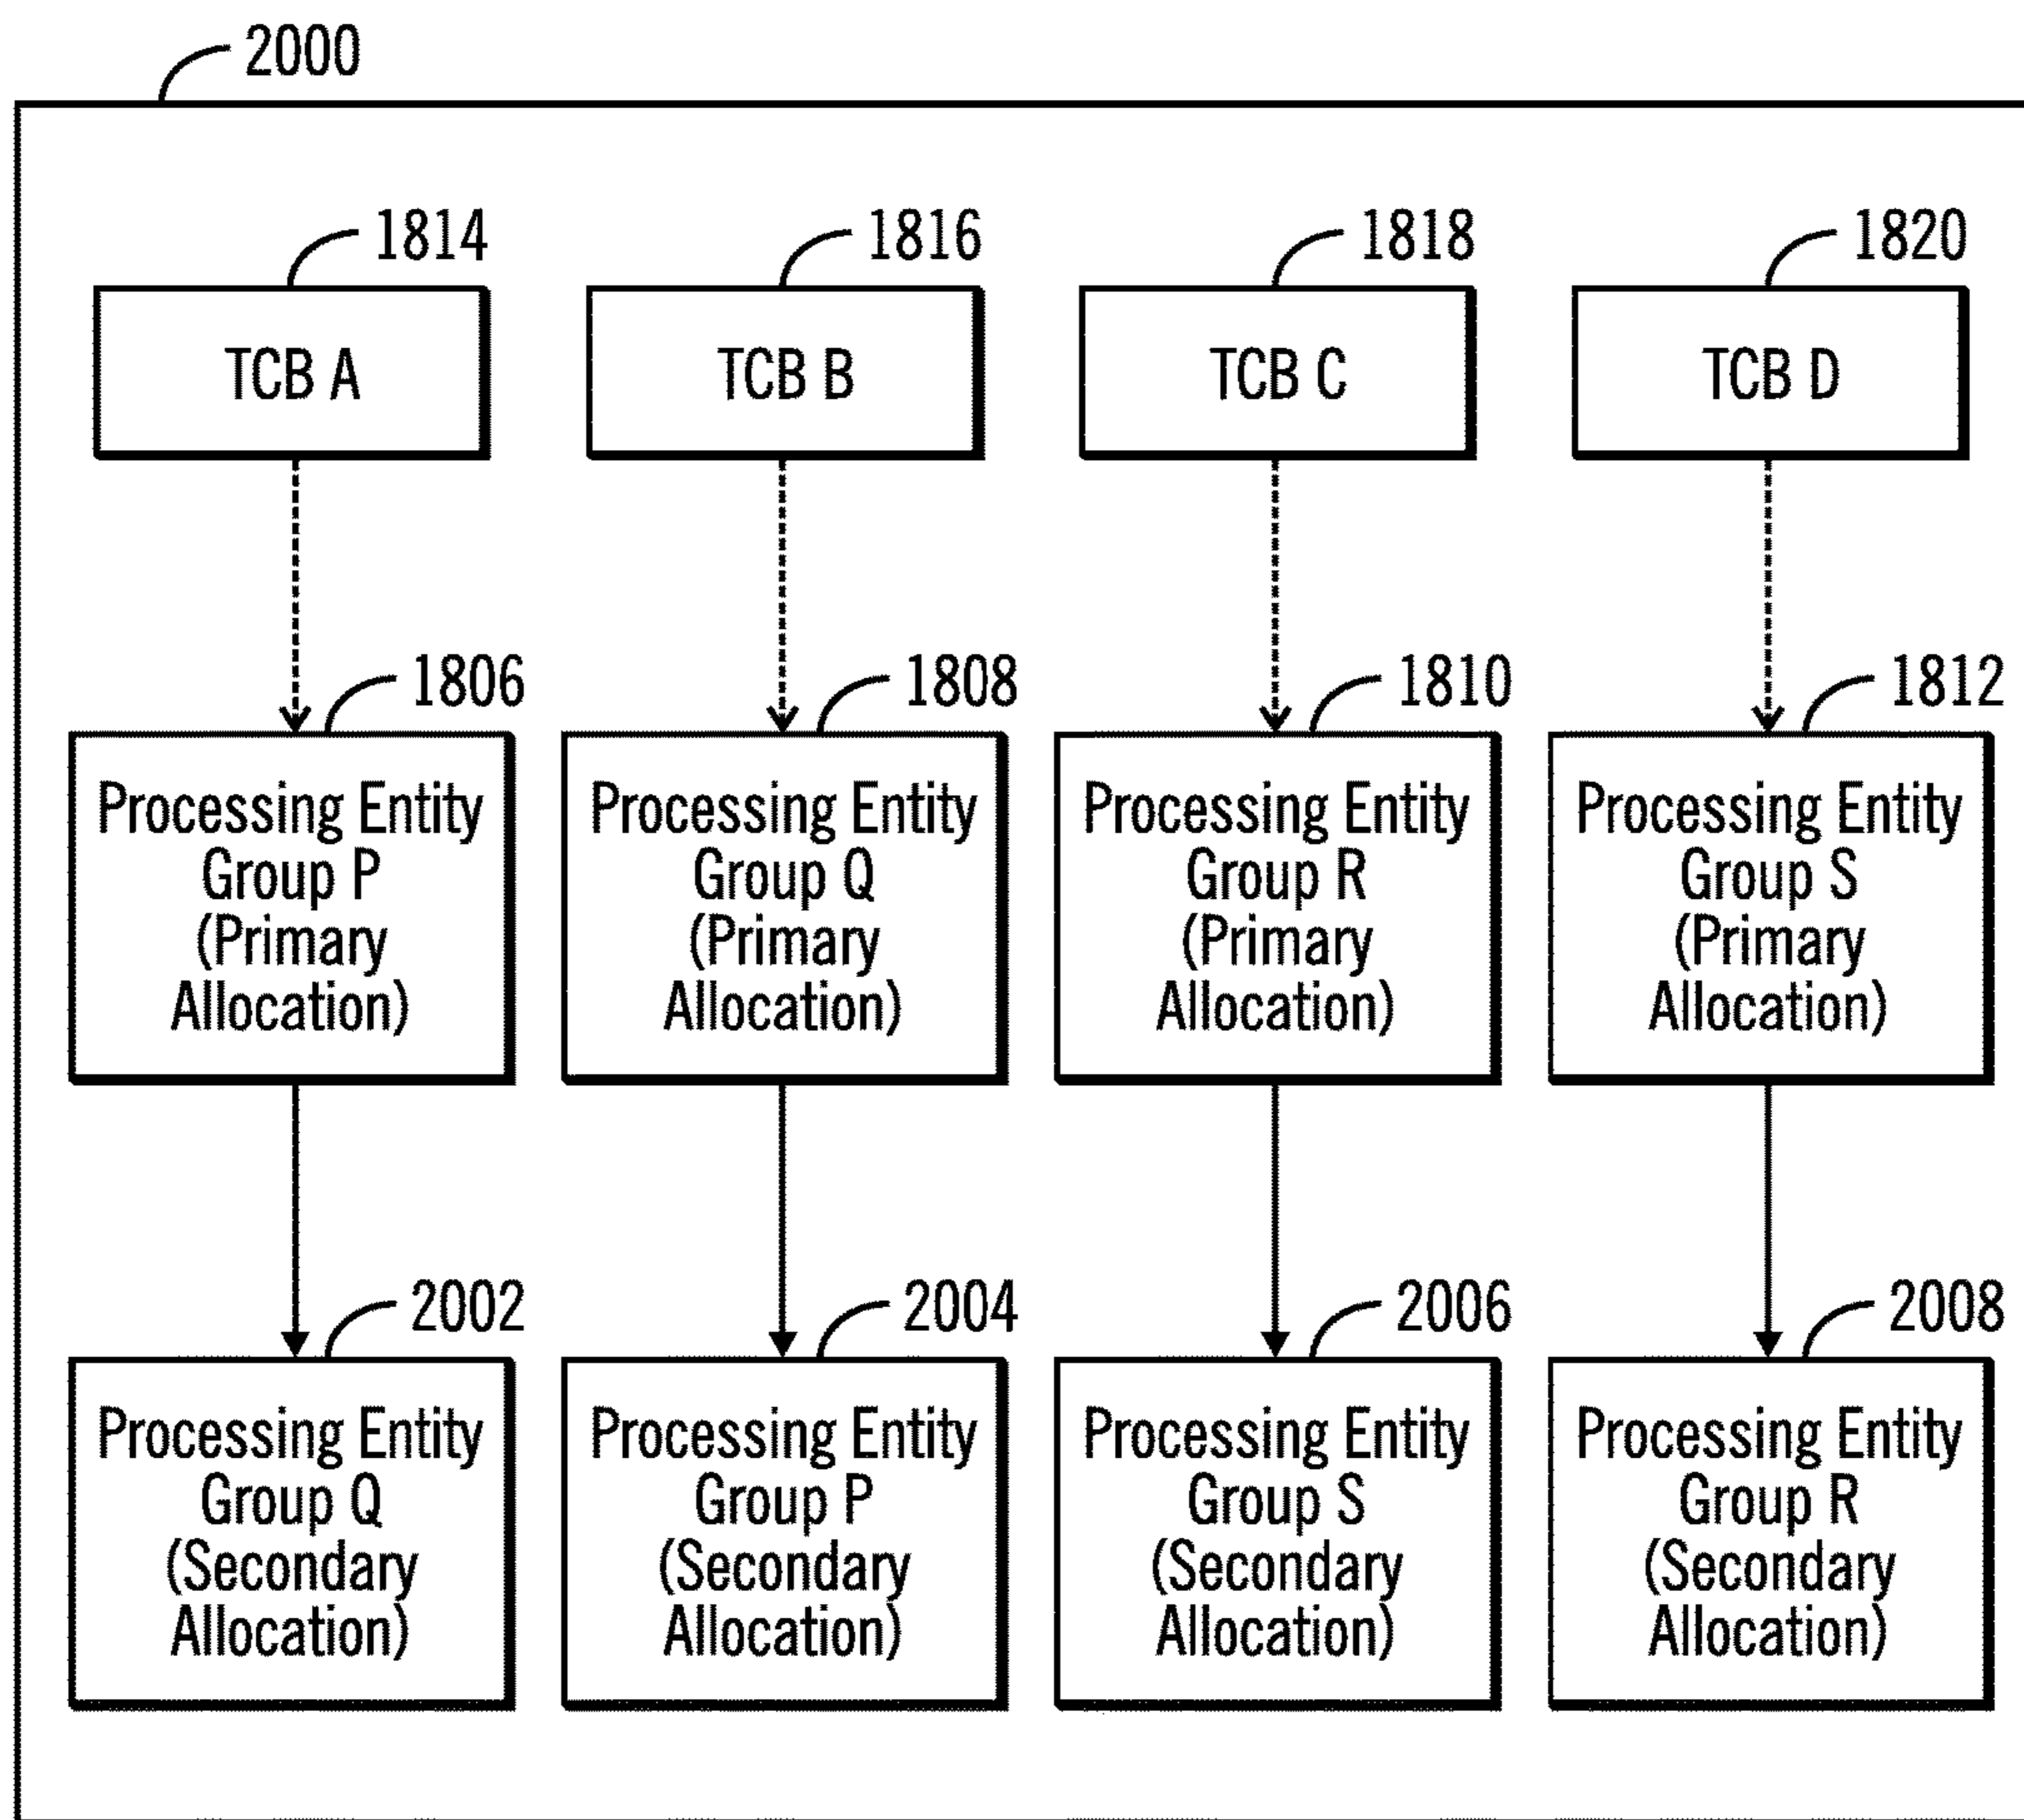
2000

1814
TCB A

1816
TCB B

1818
TCB C

1820
TCB D

1806
Processing Entity Group P (Primary Allocation)

1808
Processing Entity Group Q (Primary Allocation)

1810
Processing Entity Group R (Primary Allocation)

1812
Processing Entity Group S (Primary Allocation)

2002
Processing Entity Group Q (Secondary Allocation)

2004
Processing Entity Group P (Secondary Allocation)

2006
Processing Entity Group S (Secondary Allocation)

2008
Processing Entity Group R (Secondary Allocation)